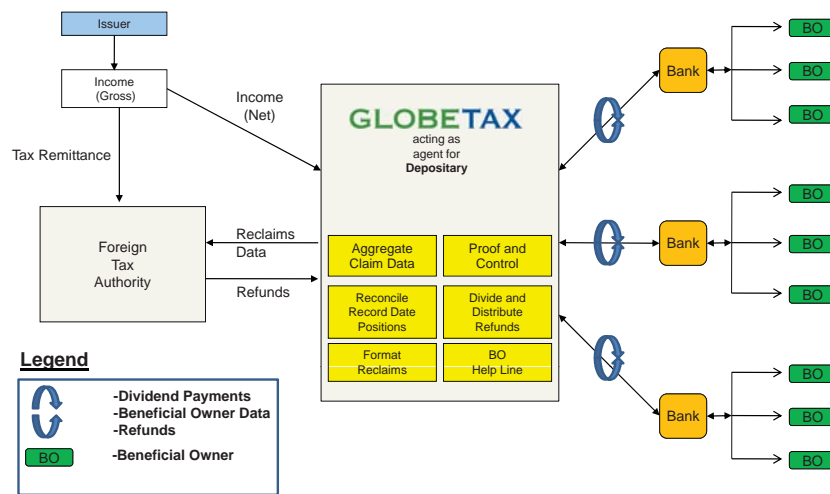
Issuer

Income (Gross)

Tax Remittance

Income (Net)

Foreign Tax Authority

Reclaims Data

Refunds

GLOBETAX

acting as agent for **Depositary**

Aggregate Claim Data

Proof and Control

Reconcile Record Date Positions

Divide and Distribute Refunds

Format Reclaims

BO Help Line

Bank

BO

BO

BO

Bank

BO

BO

BO

Bank

BO

BO

BO

**Legend**

-Dividend Payments
-Beneficial Owner Data
-Refunds

BO

-Beneficial Owner